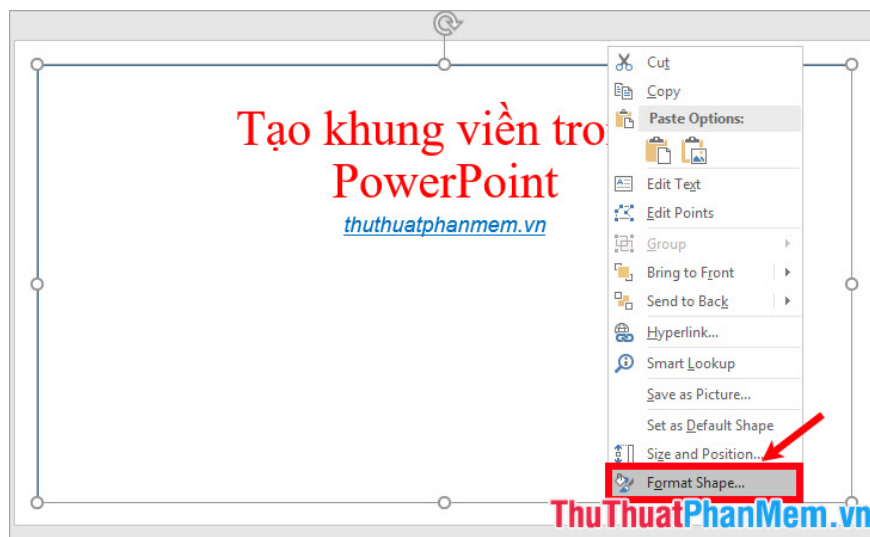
Tạo khung viền tron
PowerPoint
thuthuatphanmem.vn

Cut
Copy
Paste Options:
Edit Text
Edit Points
Group
Bring to Front
Send to Back
Hyperlink...
Smart Lookup
Save as Picture...
Set as Default Shape
Size and Position...
Format Shape...

ThuThuatPhanMem.vn